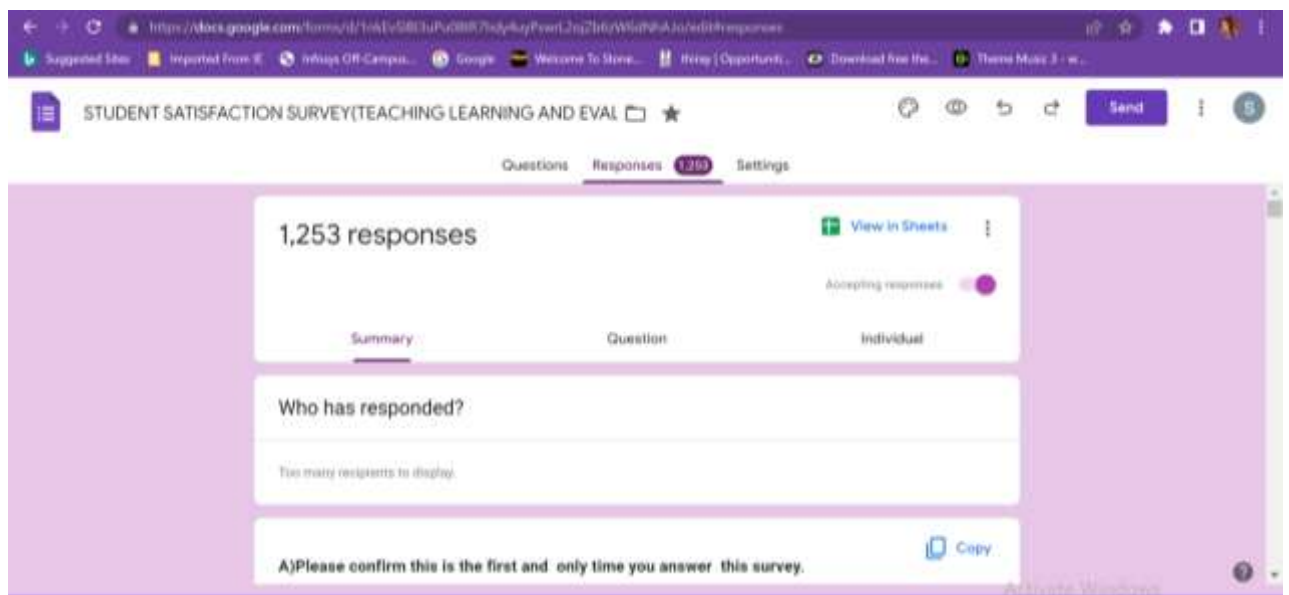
https://docs.google.com/forms/d/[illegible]/edit#responses

Suggested Sites Imported From IE Infosys Off-Campus... Google Welcome To Stone... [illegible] | Opportuniti... Download free the... Theme Music 3 - w...

STUDENT SATISFACTION SURVEY(TEACHING LEARNING AND EVAL

Send

S

Questions Responses 1,253 Settings

1,253 responses

View in Sheets

Accepting responses

Summary Question Individual

Who has responded?

Too many recipients to display.

Copy

A)Please confirm this is the first and only time you answer this survey.

Activate Windows